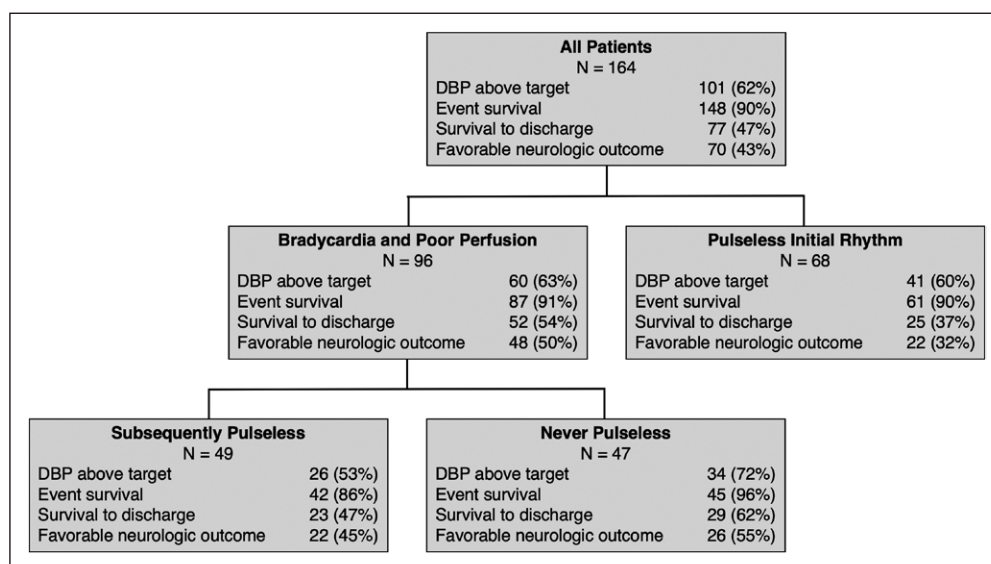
**All Patients**
N = 164
DBP above target 101 (62%)
Event survival 148 (90%)
Survival to discharge 77 (47%)
Favorable neurologic outcome 70 (43%)

**Bradycardia and Poor Perfusion**
N = 96
DBP above target 60 (63%)
Event survival 87 (91%)
Survival to discharge 52 (54%)
Favorable neurologic outcome 48 (50%)

**Pulseless Initial Rhythm**
N = 68
DBP above target 41 (60%)
Event survival 61 (90%)
Survival to discharge 25 (37%)
Favorable neurologic outcome 22 (32%)

**Subsequently Pulseless**
N = 49
DBP above target 26 (53%)
Event survival 42 (86%)
Survival to discharge 23 (47%)
Favorable neurologic outcome 22 (45%)

**Never Pulseless**
N = 47
DBP above target 34 (72%)
Event survival 45 (96%)
Survival to discharge 29 (62%)
Favorable neurologic outcome 26 (55%)